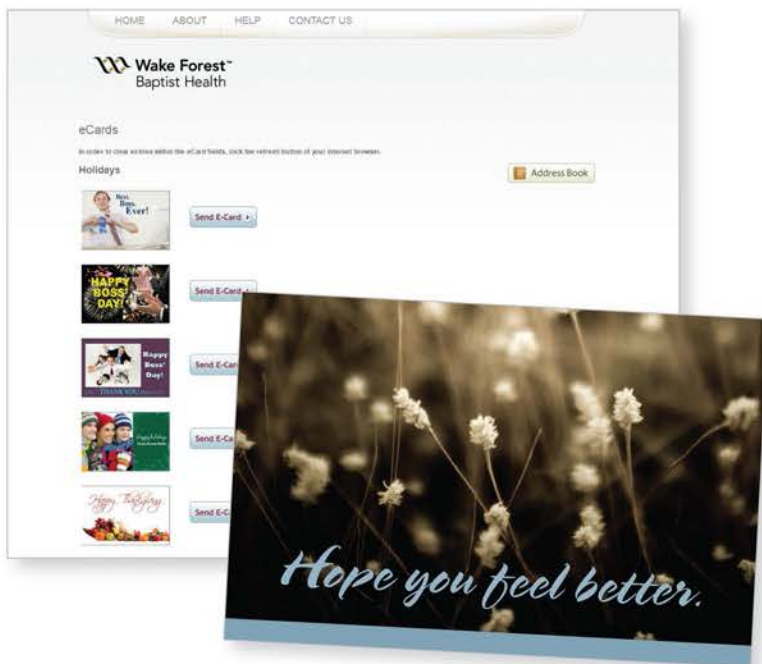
HOME ABOUT HELP CONTACT US

Wake Forest™ Baptist Health

eCards

In order to clear entries within the eCard fields, click the refresh button of your internet browser.

Holidays

Address Book

Best. Boss. Ever!

Send E-Card ›

HAPPY BOSS DAY!

Send E-Card ›

Happy Boss' Day! THANK YOU

Send E-Card

Happy Holidays

Send E-Ca

Happy Thanksgiving

Send E-C

Hope you feel better.